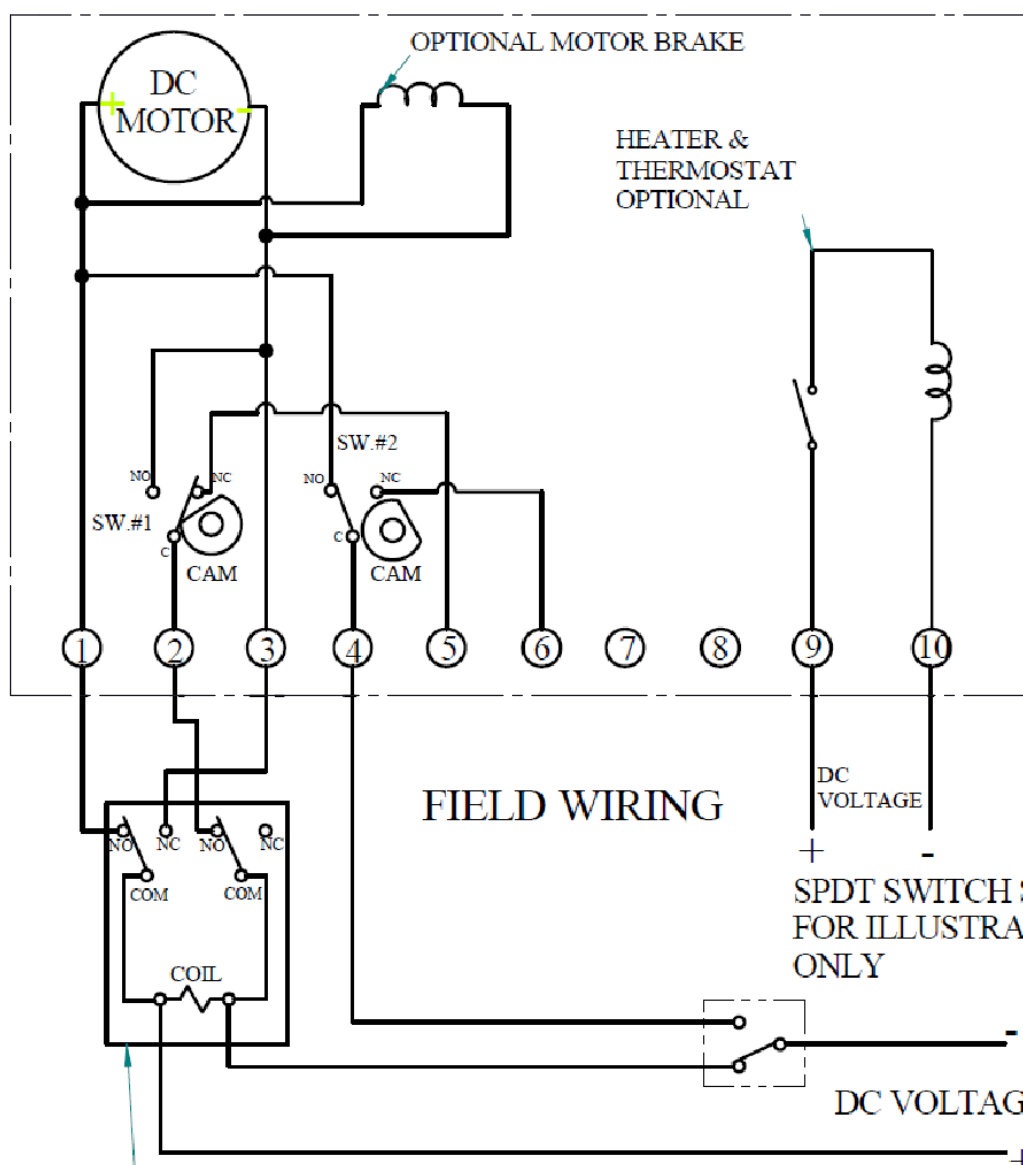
OPTIONAL MOTOR BRAKE

DC MOTOR

+ -

HEATER & THERMOSTAT OPTIONAL

SW.#2

NO NC

NO NC

SW.#1

C

CAM

C

CAM

1 2 3 4 5 6 7 8 9 10

DC VOLTAGE

FIELD WIRING

+ -

SPDT SWITCH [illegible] FOR ILLUSTRA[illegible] ONLY

NO NC NO NC

COM COM

COIL

-

DC VOLTAG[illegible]

+